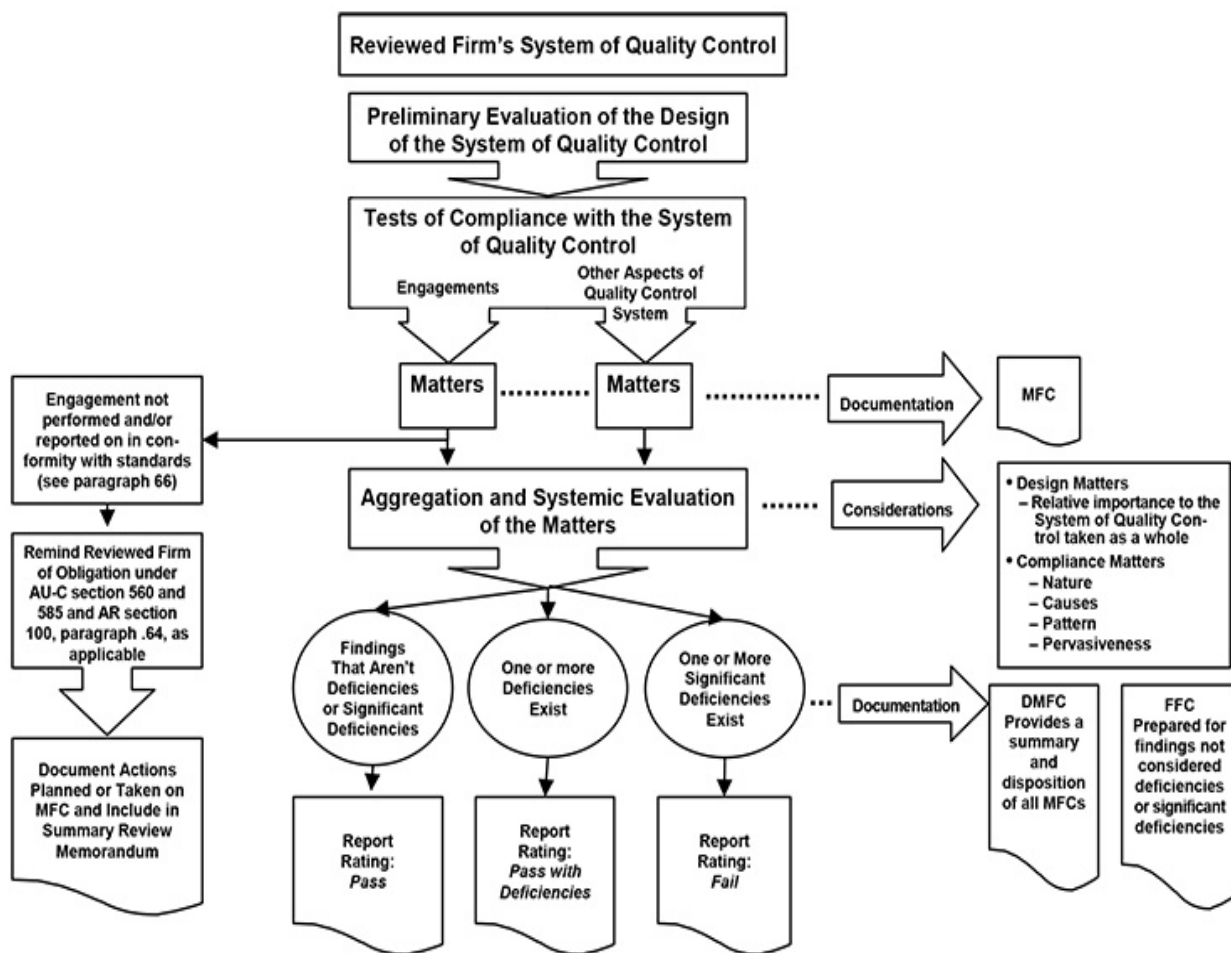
Reviewed Firm's System of Quality Control

Preliminary Evaluation of the Design of the System of Quality Control

Tests of Compliance with the System of Quality Control

Engagements

Other Aspects of Quality Control System

Matters

Matters

Documentation

MFC

Engagement not performed and/or reported on in conformity with standards (see paragraph 66)

Remind Reviewed Firm of Obligation under AU-C section 560 and 585 and AR section 100, paragraph .64, as applicable

Document Actions Planned or Taken on MFC and Include in Summary Review Memorandum

Aggregation and Systemic Evaluation of the Matters

Considerations

• Design Matters
– Relative importance to the System of Quality Control taken as a whole
• Compliance Matters
– Nature
– Causes
– Pattern
– Pervasiveness

Findings That Aren't Deficiencies or Significant Deficiencies

One or more Deficiencies Exist

One or More Significant Deficiencies Exist

Documentation

DMFC Provides a summary and disposition of all MFCs

FFC Prepared for findings not considered deficiencies or significant deficiencies

Report Rating: *Pass*

Report Rating: *Pass with Deficiencies*

Report Rating: *Fail*